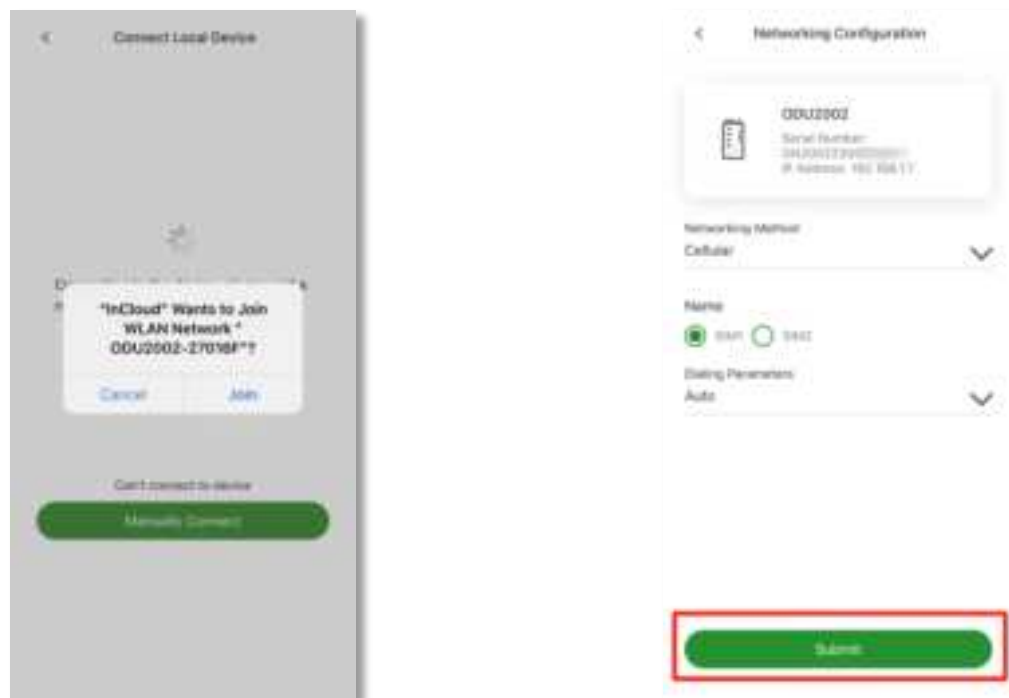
<

Connect Local Device

"InCloud" Wants to Join WLAN Network " ODU2002-27018F"?

Cancel

Join

Can't connect to device

Manually Connect

<

Networking Configuration

ODU2002

Serial Number: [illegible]

IP Address: 192.168.1.1

Networking Method

Cellular

Name

SIM1

SIM2

Dialing Parameters

Auto

Submit